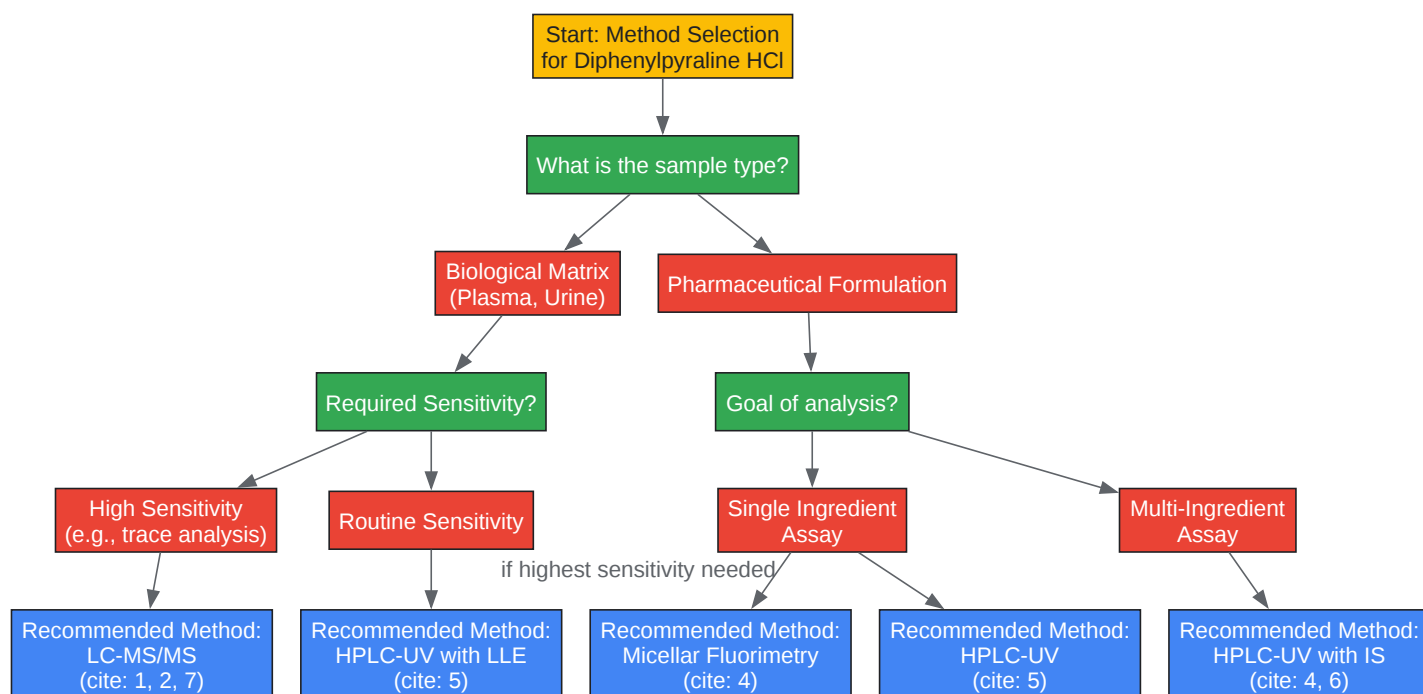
Start: Method Selection for Diphenylpyraline HCl

What is the sample type?

Biological Matrix (Plasma, Urine)

Pharmaceutical Formulation

Required Sensitivity?

Goal of analysis?

High Sensitivity (e.g., trace analysis)

Routine Sensitivity

Single Ingredient Assay

Multi-Ingredient Assay

if highest sensitivity needed

Recommended Method: LC-MS/MS (cite: 1, 2, 7)

Recommended Method: HPLC-UV with LLE (cite: 5)

Recommended Method: Micellar Fluorimetry (cite: 4)

Recommended Method: HPLC-UV (cite: 5)

Recommended Method: HPLC-UV with IS (cite: 4, 6)